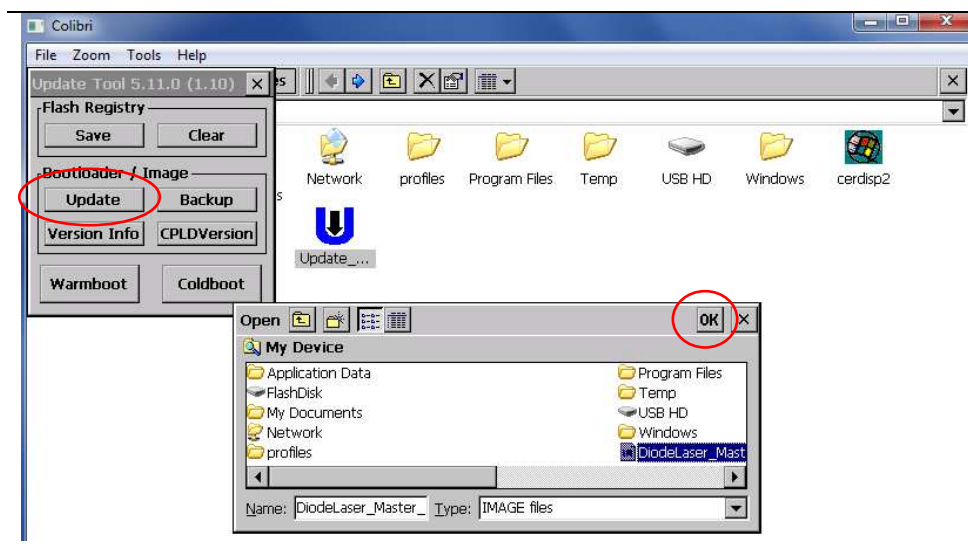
Colibri

File Zoom Tools Help

Update Tool 5.11.0 (1.10)

Flash Registry

Save

Clear

Bootloader / Image

Update

Backup

Version Info

CPLDVersion

Warmboot

Coldboot

Network

profiles

Program Files

Temp

USB HD

Windows

cerdisp2

Update_...

Open

OK

My Device

Application Data

FlashDisk

My Documents

Network

profiles

Program Files

Temp

USB HD

Windows

DiodeLaser_Mast

Name: DiodeLaser_Master_

Type: IMAGE files